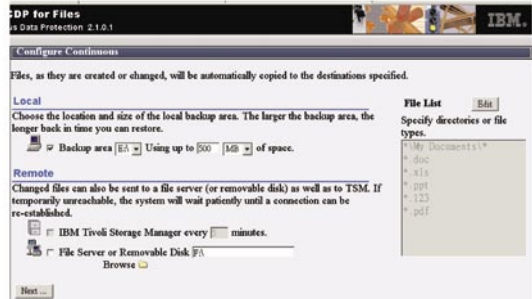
CDP for Files
us Data Protection 2.1.0.1

IBM.

Configure Continuous

Files, as they are created or changed, will be automatically copied to the destinations specified.

Local

Choose the location and size of the local backup area. The larger the backup area, the longer back in time you can restore.

Backup area E:\ Using up to 500 MB of space.

Remote

Changed files can also be sent to a file server (or removable disk) as well as to TSM. If temporarily unreachable, the system will wait patiently until a connection can be re-established.

IBM Tivoli Storage Manager every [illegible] minutes.

File Server or Removable Disk F:\

Browse

File List

Edit

Specify directories or file types.

*\My Documents\*
*.doc
*.xls
*.ppt
*.123
*.pdf

Next ...